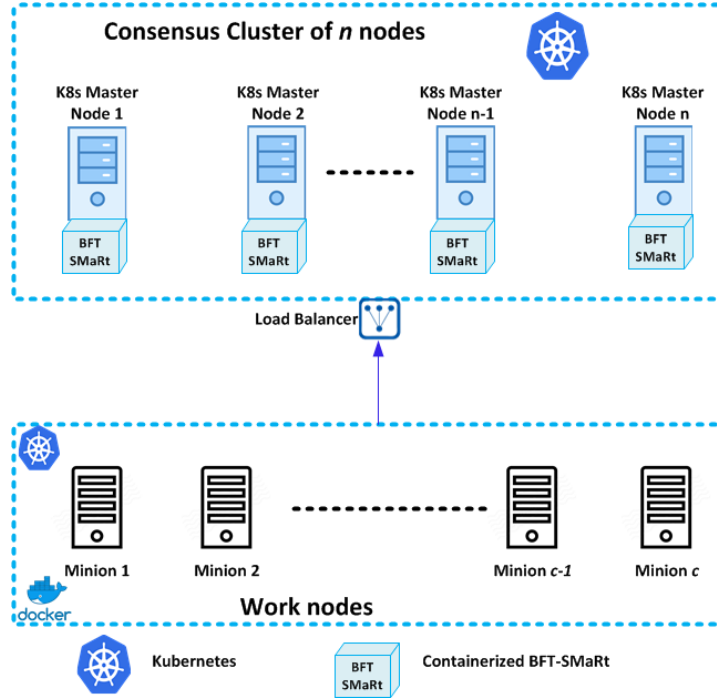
Consensus Cluster of *n* nodes

K8s Master Node 1

BFT SMaRt

K8s Master Node 2

BFT SMaRt

K8s Master Node n-1

BFT SMaRt

K8s Master Node n

BFT SMaRt

Load Balancer

Minion 1

Minion 2

Minion *c-1*

Minion *c*

docker

Work nodes

Kubernetes

BFT SMaRt

Containerized BFT-SMaRt